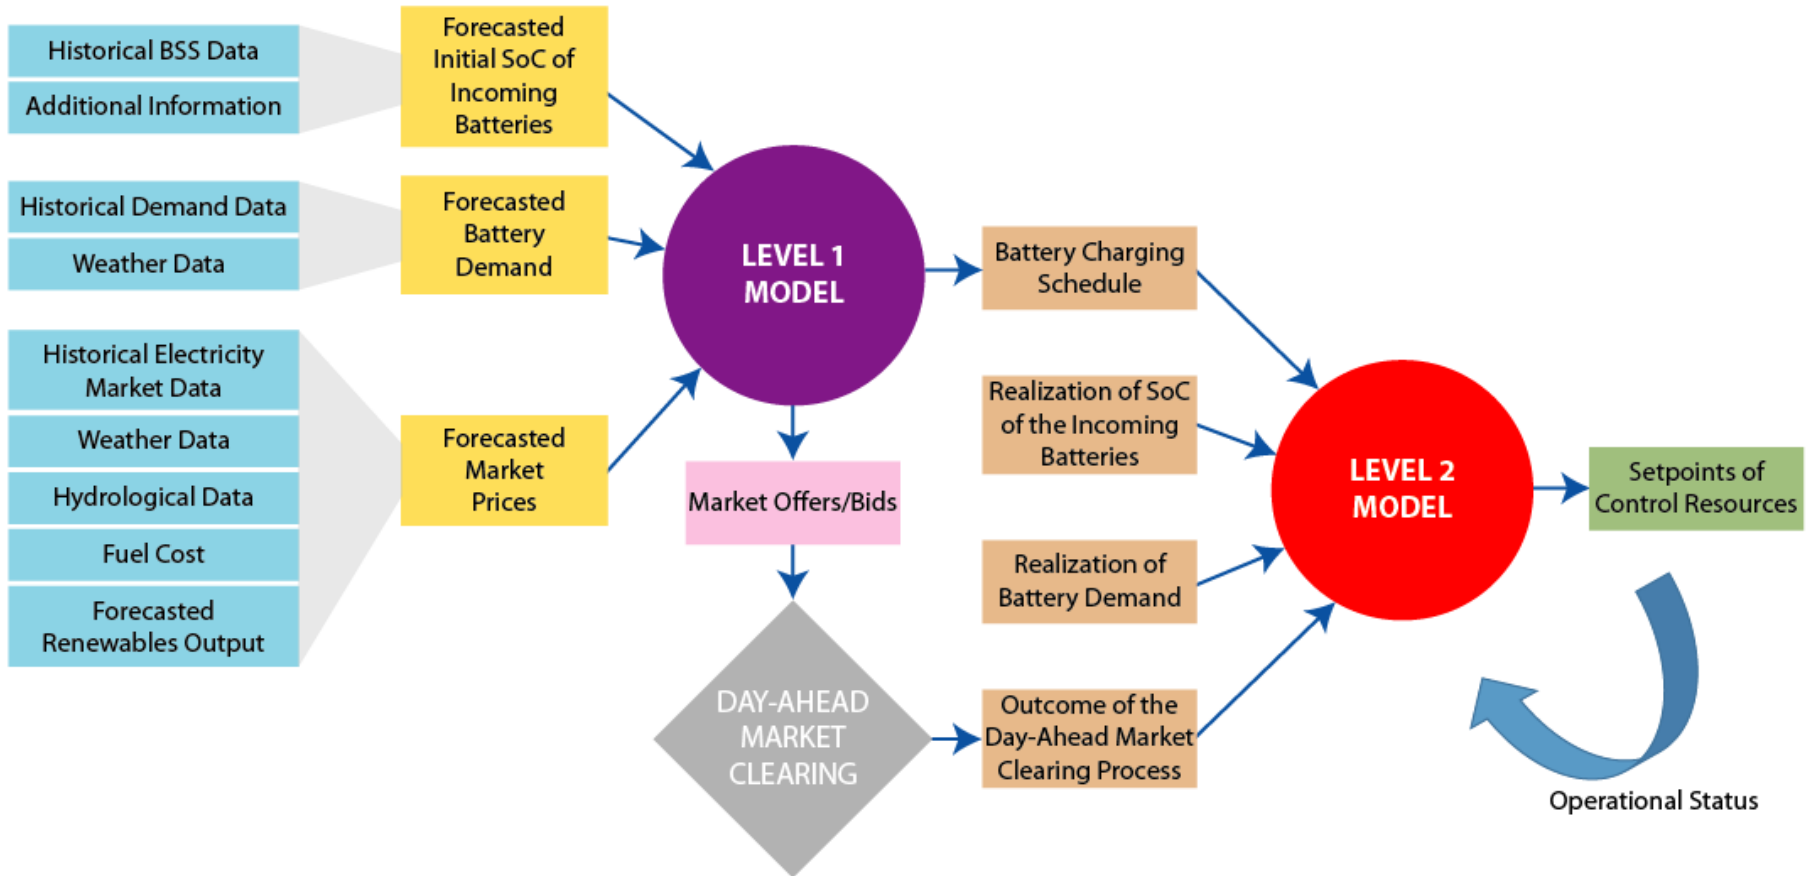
Historical BSS Data

Additional Information

Historical Demand Data

Weather Data

Historical Electricity Market Data

Weather Data

Hydrological Data

Fuel Cost

Forecasted Renewables Output

Forecasted Initial SoC of Incoming Batteries

Forecasted Battery Demand

Forecasted Market Prices

LEVEL 1 MODEL

Market Offers/Bids

DAY-AHEAD MARKET CLEARING

Battery Charging Schedule

Realization of SoC of the Incoming Batteries

Realization of Battery Demand

Outcome of the Day-Ahead Market Clearing Process

LEVEL 2 MODEL

Setpoints of Control Resources

Operational Status